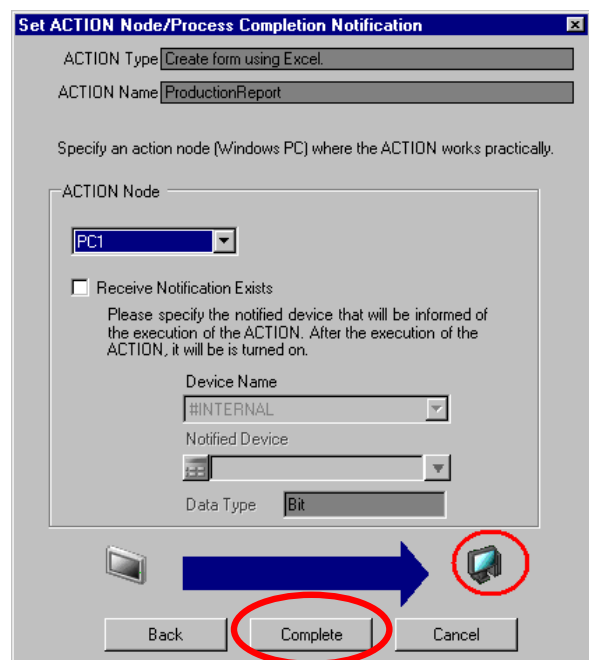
Set ACTION Node/Process Completion Notification

ACTION Type Create form using Excel.

ACTION Name ProductionReport

Specify an action node (Windows PC) where the ACTION works practically.

ACTION Node

PC1

Receive Notification Exists

Please specify the notified device that will be informed of the execution of the ACTION. After the execution of the ACTION, it will be is turned on.

Device Name

#INTERNAL

Notified Device

Data Type Bit

Back

Complete

Cancel